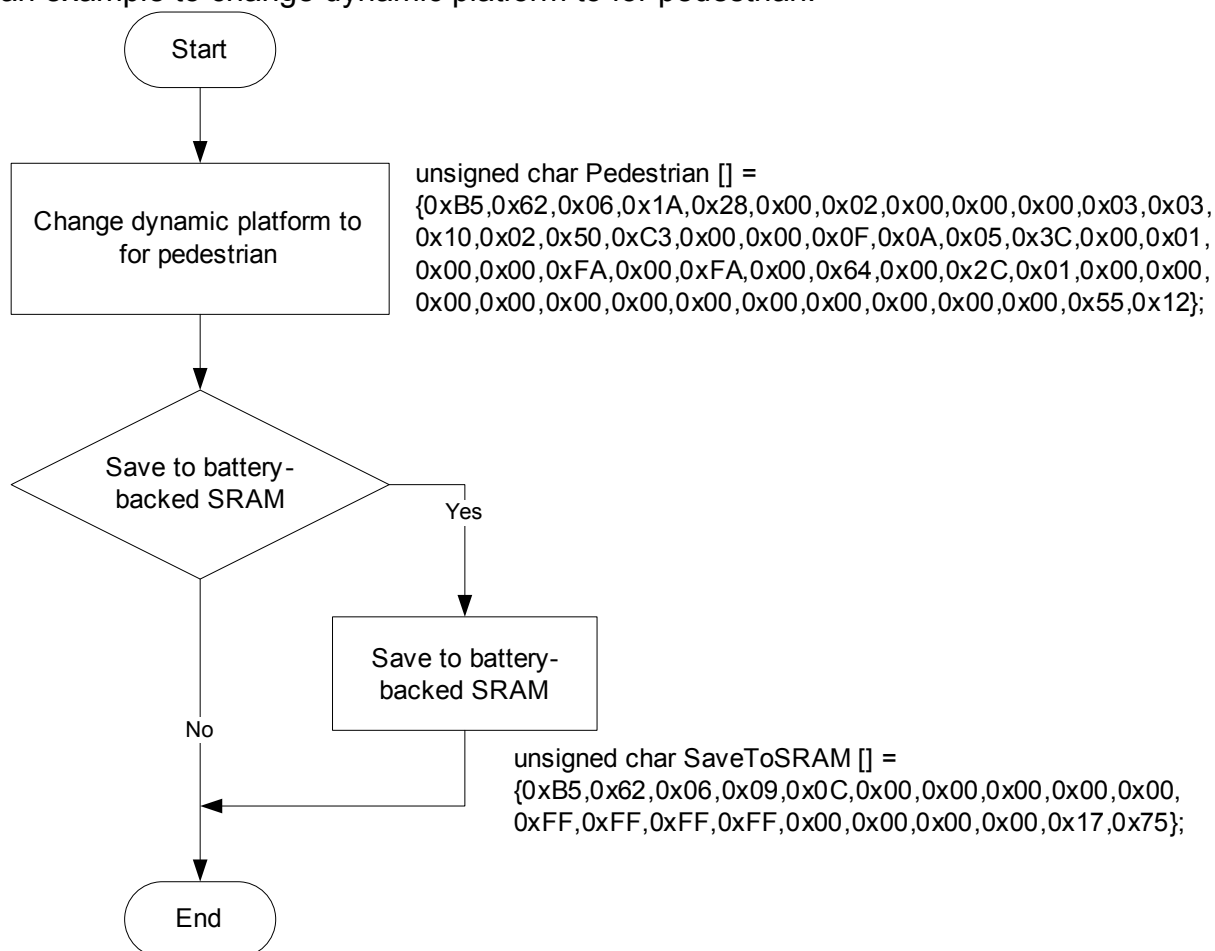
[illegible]

Start

Change dynamic platform to for pedestrian

unsigned char Pedestrian [] = {0xB5,0x62,0x06,0x1A,0x28,0x00,0x02,0x00,0x00,0x00,0x03,0x03, 0x10,0x02,0x50,0xC3,0x00,0x00,0x0F,0x0A,0x05,0x3C,0x00,0x01, 0x00,0x00,0xFA,0x00,0xFA,0x00,0x64,0x00,0x2C,0x01,0x00,0x00, 0x00,0x00,0x00,0x00,0x00,0x00,0x00,0x00,0x00,0x00,0x55,0x12};

Save to battery-backed SRAM

Yes

Save to battery-backed SRAM

No

unsigned char SaveToSRAM [] = {0xB5,0x62,0x06,0x09,0x0C,0x00,0x00,0x00,0x00,0x00, 0xFF,0xFF,0xFF,0xFF,0x00,0x00,0x00,0x00,0x17,0x75};

End